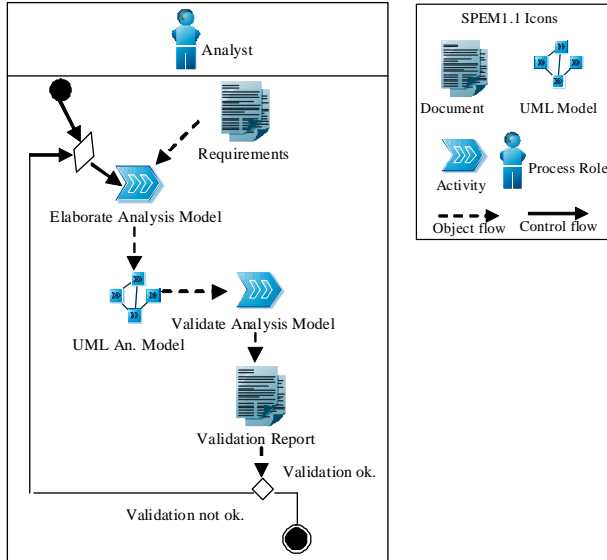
Analyst

Requirements

Elaborate Analysis Model

Validate Analysis Model

UML An. Model

Validation Report

Validation ok.

Validation not ok.

SPEM1.1 Icons

Document

UML Model

Activity

Process Role

Object flow

Control flow